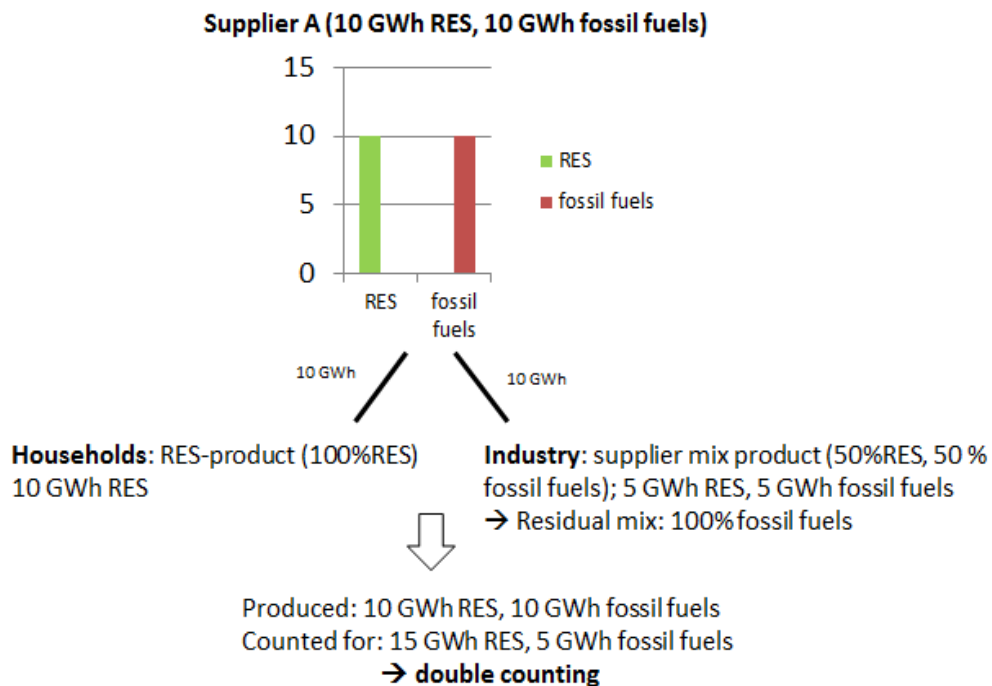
Supplier A (10 GWh RES, 10 GWh fossil fuels)

15
10
5
0

RES
fossil fuels

RES
fossil fuels

10 GWh
10 GWh

**Households**: RES-product (100%RES) 10 GWh RES

**Industry**: supplier mix product (50%RES, 50 % fossil fuels); 5 GWh RES, 5 GWh fossil fuels
→ Residual mix: 100% fossil fuels

Produced: 10 GWh RES, 10 GWh fossil fuels
Counted for: 15 GWh RES, 5 GWh fossil fuels
→ **double counting**